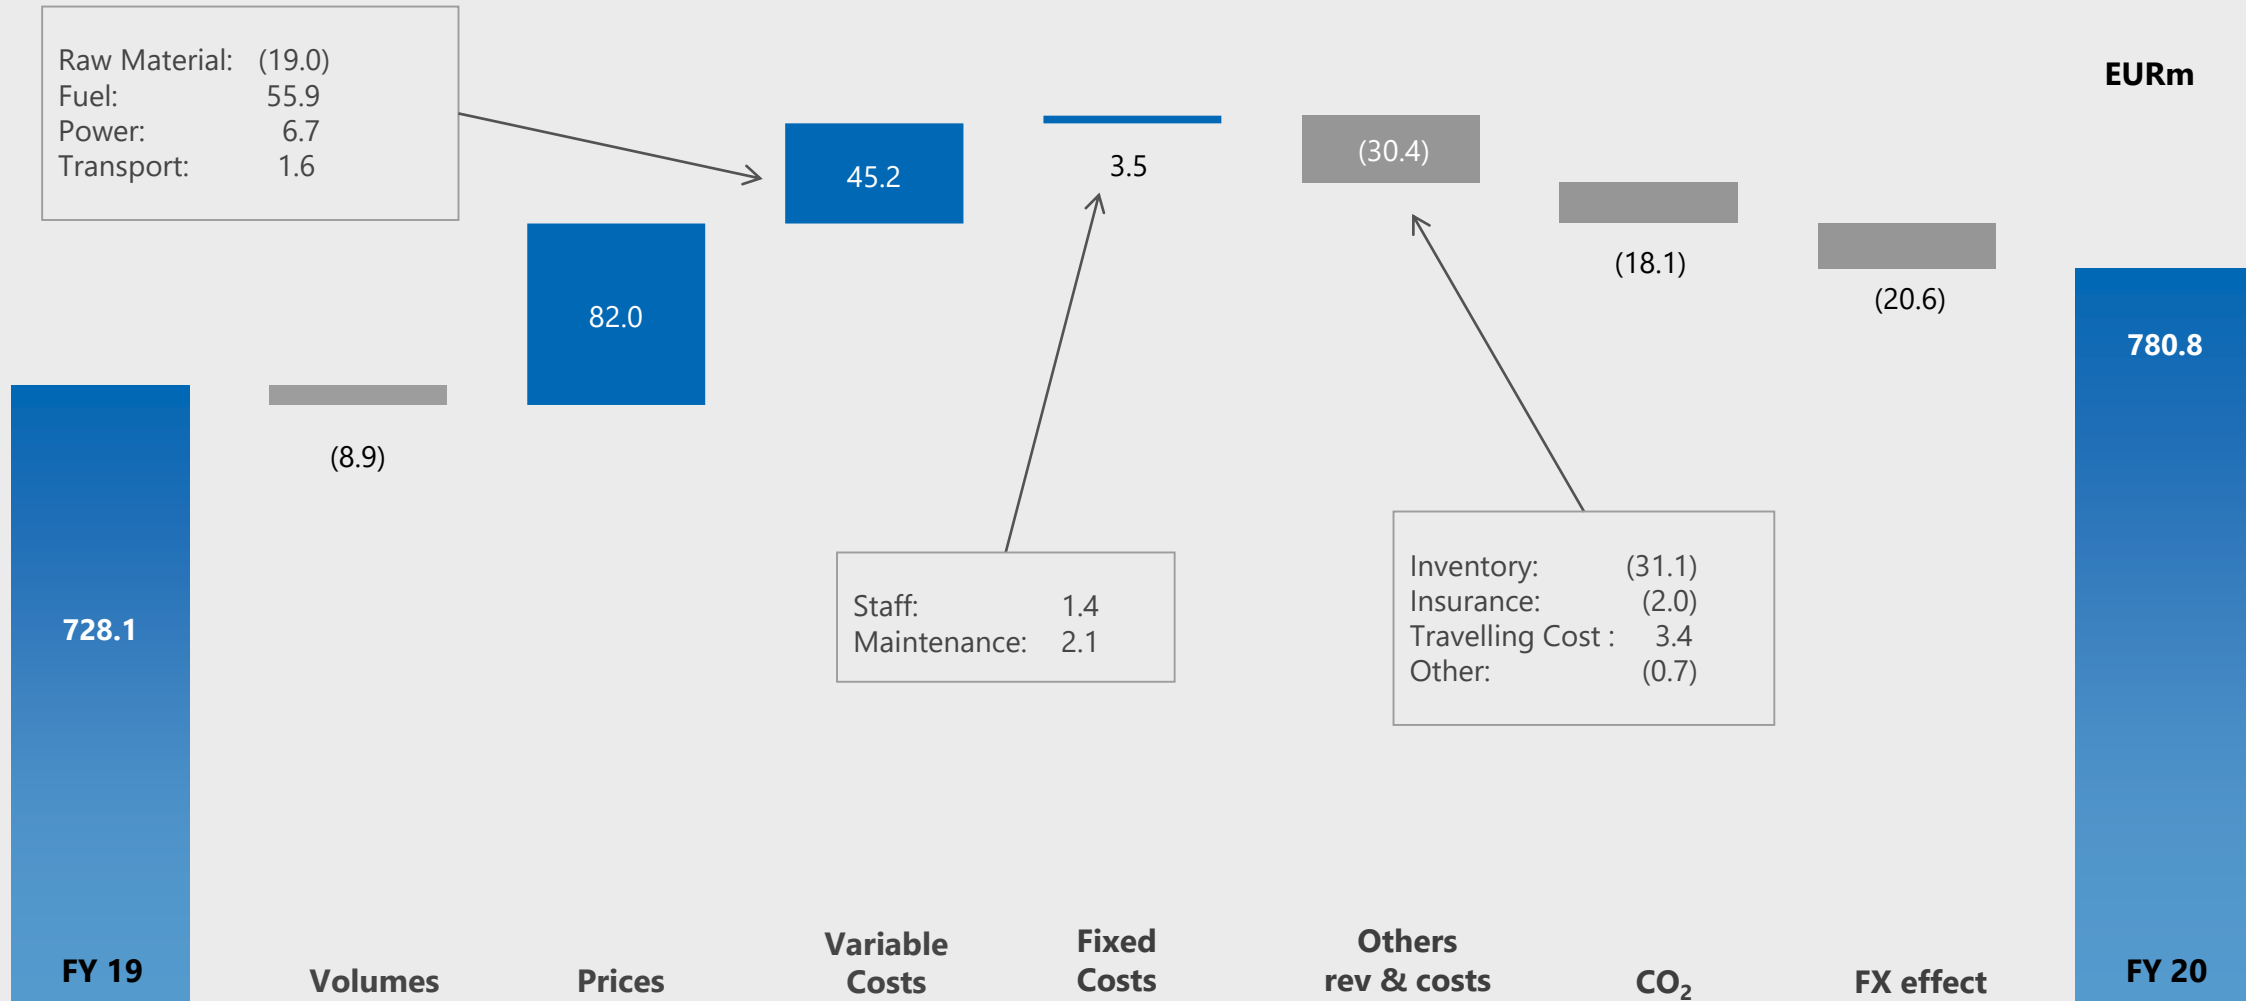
Raw Material: (19.0)
Fuel: 55.9
Power: 6.7
Transport: 1.6

EURm

45.2

3.5

(30.4)

82.0

(18.1)

(20.6)

780.8

(8.9)

728.1

Staff: 1.4
Maintenance: 2.1

Inventory: (31.1)
Insurance: (2.0)
Travelling Cost : 3.4
Other: (0.7)

FY 19

Volumes

Prices

Variable Costs

Fixed Costs

Others rev & costs

$CO_2$

FX effect

FY 20